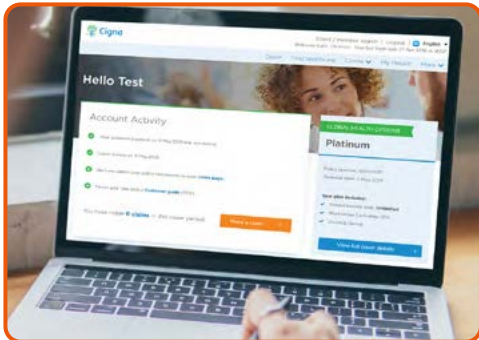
Cigna

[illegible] | Logout | English

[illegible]

Claims | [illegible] | Cover | My Health | More

Hello Test

Account Activity

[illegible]

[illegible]

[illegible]

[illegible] Customer guide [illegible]

You have made 0 claims in this cover period

Make a claim

GLOBAL HEALTH OPTIONS

Platinum

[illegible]

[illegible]

View full cover details